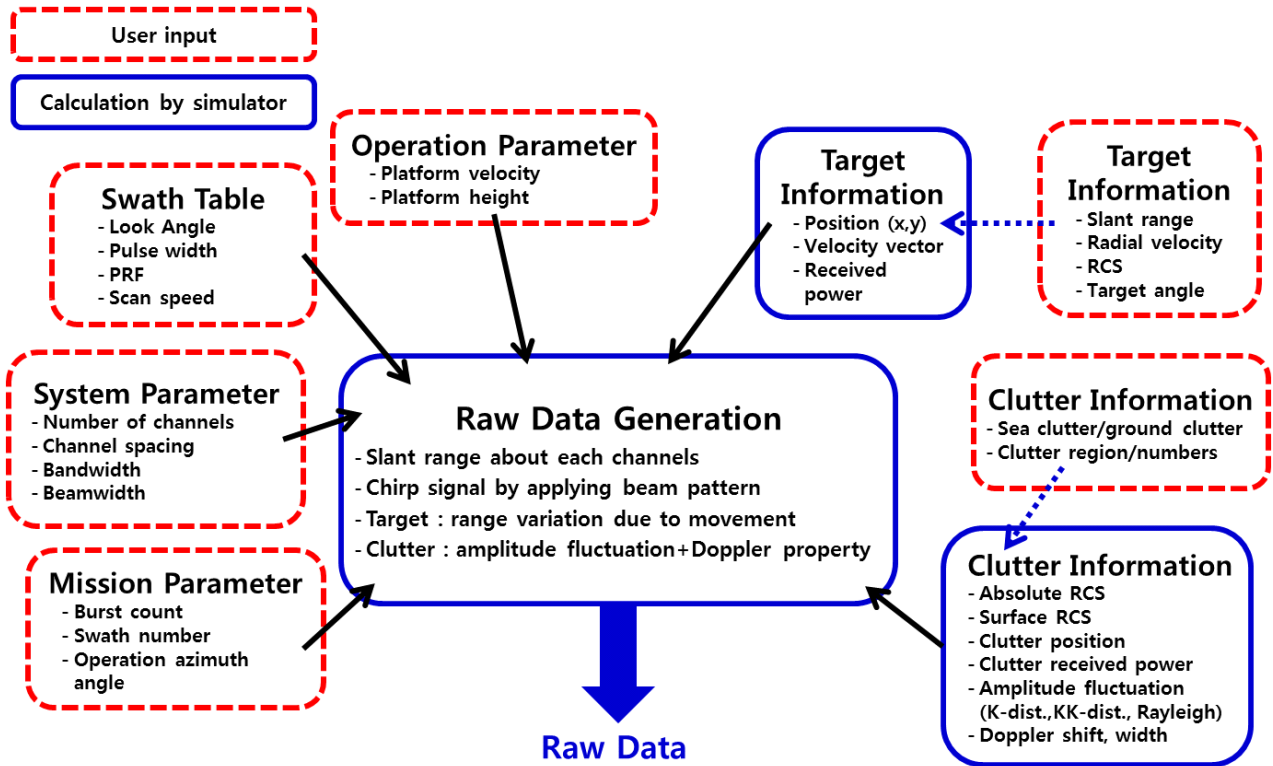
User input

Calculation by simulator

Operation Parameter
- Platform velocity
- Platform height

Swath Table
- Look Angle
- Pulse width
- PRF
- Scan speed

Target Information
- Position (x,y)
- Velocity vector
- Received power

Target Information
- Slant range
- Radial velocity
- RCS
- Target angle

System Parameter
- Number of channels
- Channel spacing
- Bandwidth
- Beamwidth

Raw Data Generation
- Slant range about each channels
- Chirp signal by applying beam pattern
- Target : range variation due to movement
- Clutter : amplitude fluctuation+Doppler property

Clutter Information
- Sea clutter/ground clutter
- Clutter region/numbers

Mission Parameter
- Burst count
- Swath number
- Operation azimuth angle

Clutter Information
- Absolute RCS
- Surface RCS
- Clutter position
- Clutter received power
- Amplitude fluctuation (K-dist.,KK-dist., Rayleigh)
- Doppler shift, width

Raw Data